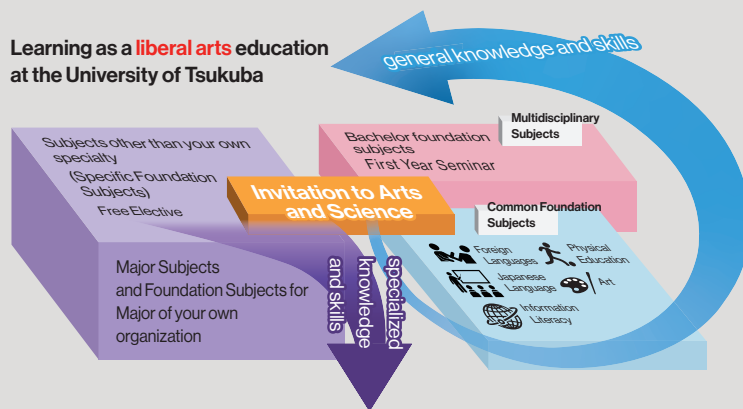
Learning as a liberal arts education at the University of Tsukuba

general knowledge and skills

Multidisciplinary Subjects

Bachelor foundation subjects
First Year Seminar

Subjects other than your own specialty
(Specific Foundation Subjects)
Free Elective

Invitation to Arts and Science

Common Foundation Subjects

Foreign Languages
Physical Education
Japanese Language
Art
Information Literacy

Major Subjects and Foundation Subjects for Major of your own organization

specialized knowledge and skills